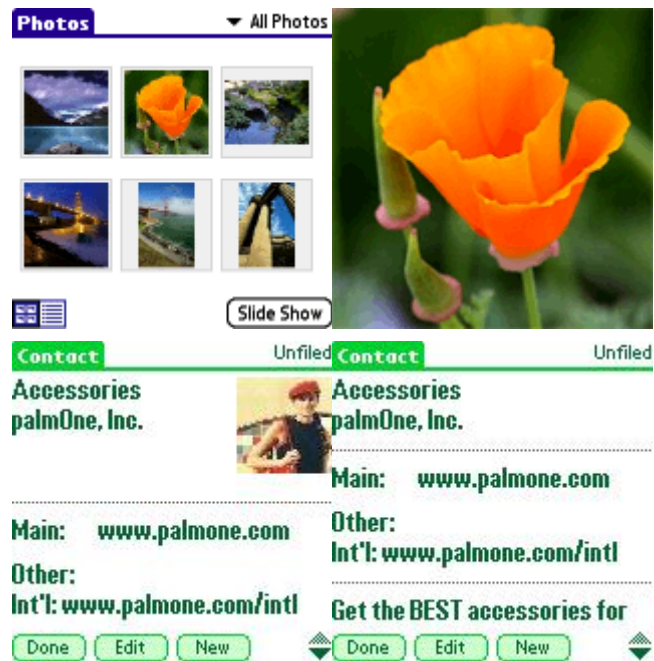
Photos

▾ All Photos

Slide Show

Contact

Unfiled

Accessories
palmOne, Inc.

Main: www.palmone.com

Other:
Int'l: www.palmone.com/intl

Done Edit New

Contact

Unfiled

Accessories
palmOne, Inc.

Main: www.palmone.com

Other:
Int'l: www.palmone.com/intl

Get the BEST accessories for

Done Edit New